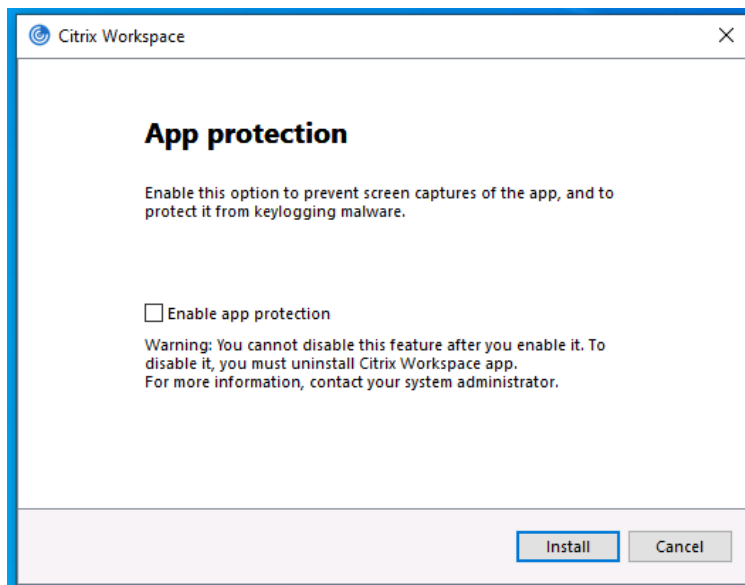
Citrix Workspace

×

App protection

Enable this option to prevent screen captures of the app, and to protect it from keylogging malware.

Enable app protection

Warning: You cannot disable this feature after you enable it. To disable it, you must uninstall Citrix Workspace app.
For more information, contact your system administrator.

Install

Cancel